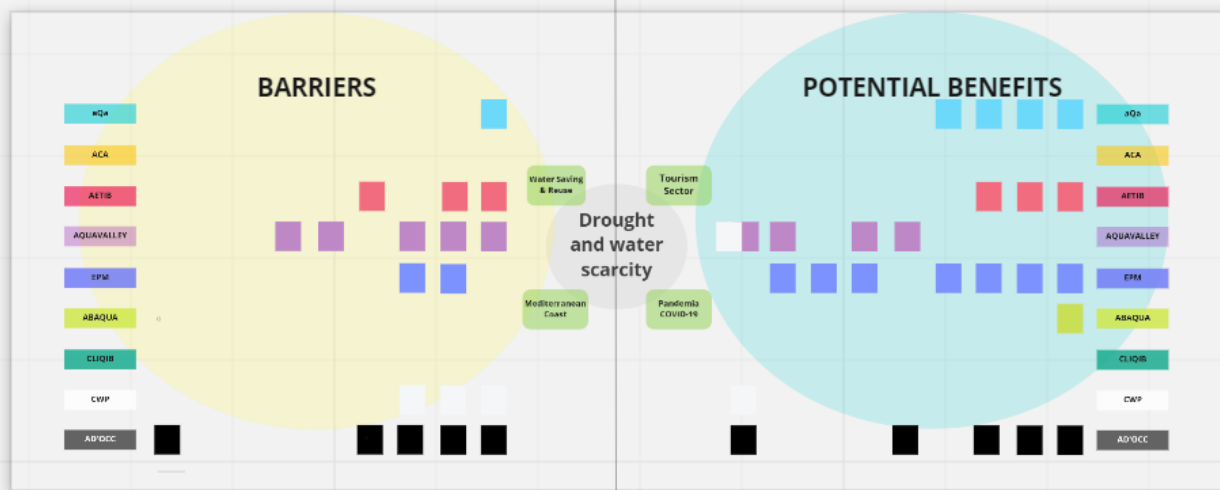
BARRIERS

POTENTIAL BENEFITS

aQa
ACA
AETIB
AQUAVALLEY
EPM
ABAQUA
CLIQIB
CWP
AD'OCC

Water Saving & Reuse

Tourism Sector

Drought and water scarcity

Mediterranean Coast

Pandemia COVID-19

aQa
ACA
AETIB
AQUAVALLEY
EPM
ABAQUA
CLIQIB
CWP
AD'OCC